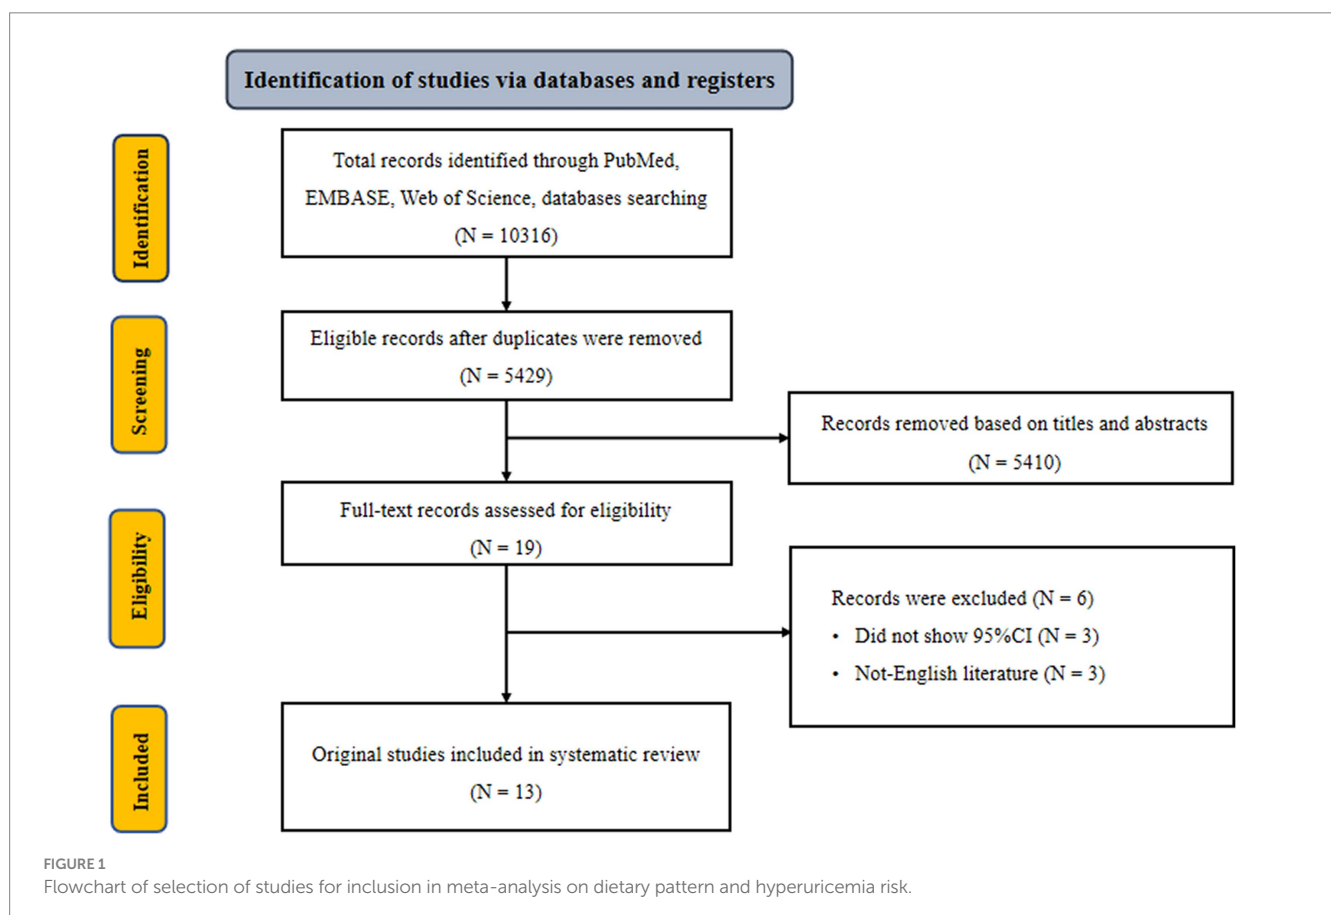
Identification of studies via databases and registers

Identification

Total records identified through PubMed, EMBASE, Web of Science, databases searching (N = 10316)

Screening

Eligible records after duplicates were removed (N = 5429)

Records removed based on titles and abstracts (N = 5410)

Eligibility

Full-text records assessed for eligibility (N = 19)

Records were excluded (N = 6)
• Did not show 95%CI (N = 3)
• Not-English literature (N = 3)

Included

Original studies included in systematic review (N = 13)

FIGURE 1
Flowchart of selection of studies for inclusion in meta-analysis on dietary pattern and hyperuricemia risk.